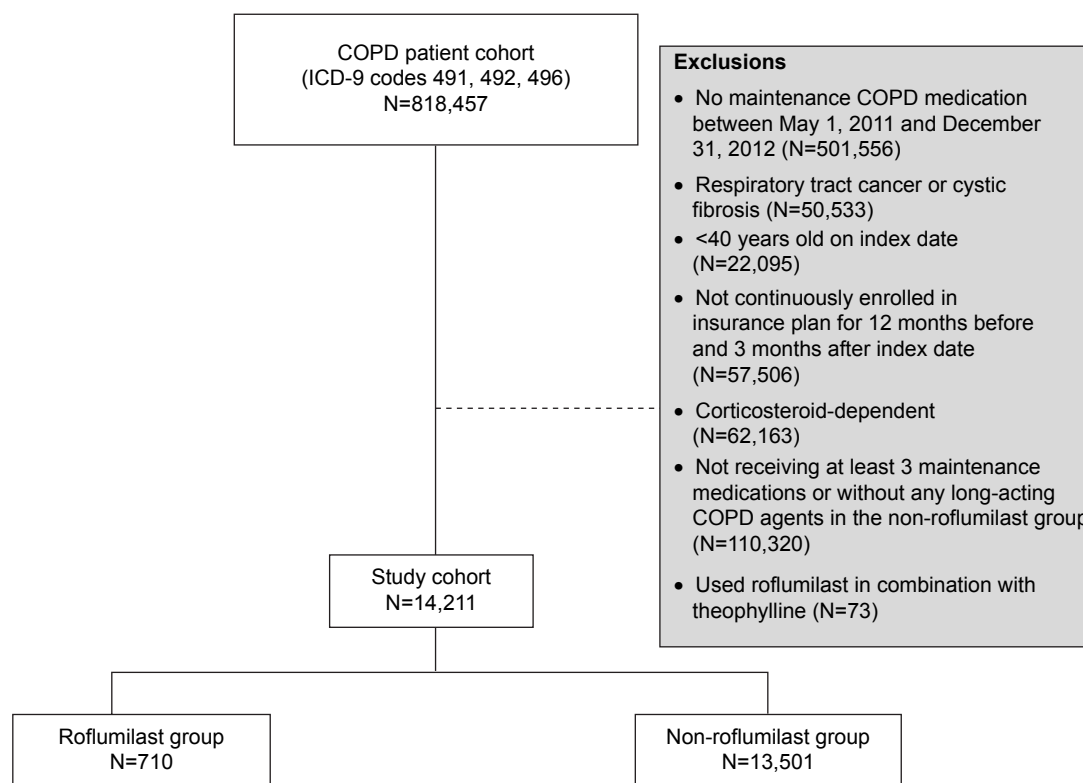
COPD patient cohort
(ICD-9 codes 491, 492, 496)
N=818,457

Exclusions

• No maintenance COPD medication between May 1, 2011 and December 31, 2012 (N=501,556)
• Respiratory tract cancer or cystic fibrosis (N=50,533)
• <40 years old on index date (N=22,095)
• Not continuously enrolled in insurance plan for 12 months before and 3 months after index date (N=57,506)
• Corticosteroid-dependent (N=62,163)
• Not receiving at least 3 maintenance medications or without any long-acting COPD agents in the non-roflumilast group (N=110,320)
• Used roflumilast in combination with theophylline (N=73)

Study cohort
N=14,211

Roflumilast group
N=710

Non-roflumilast group
N=13,501